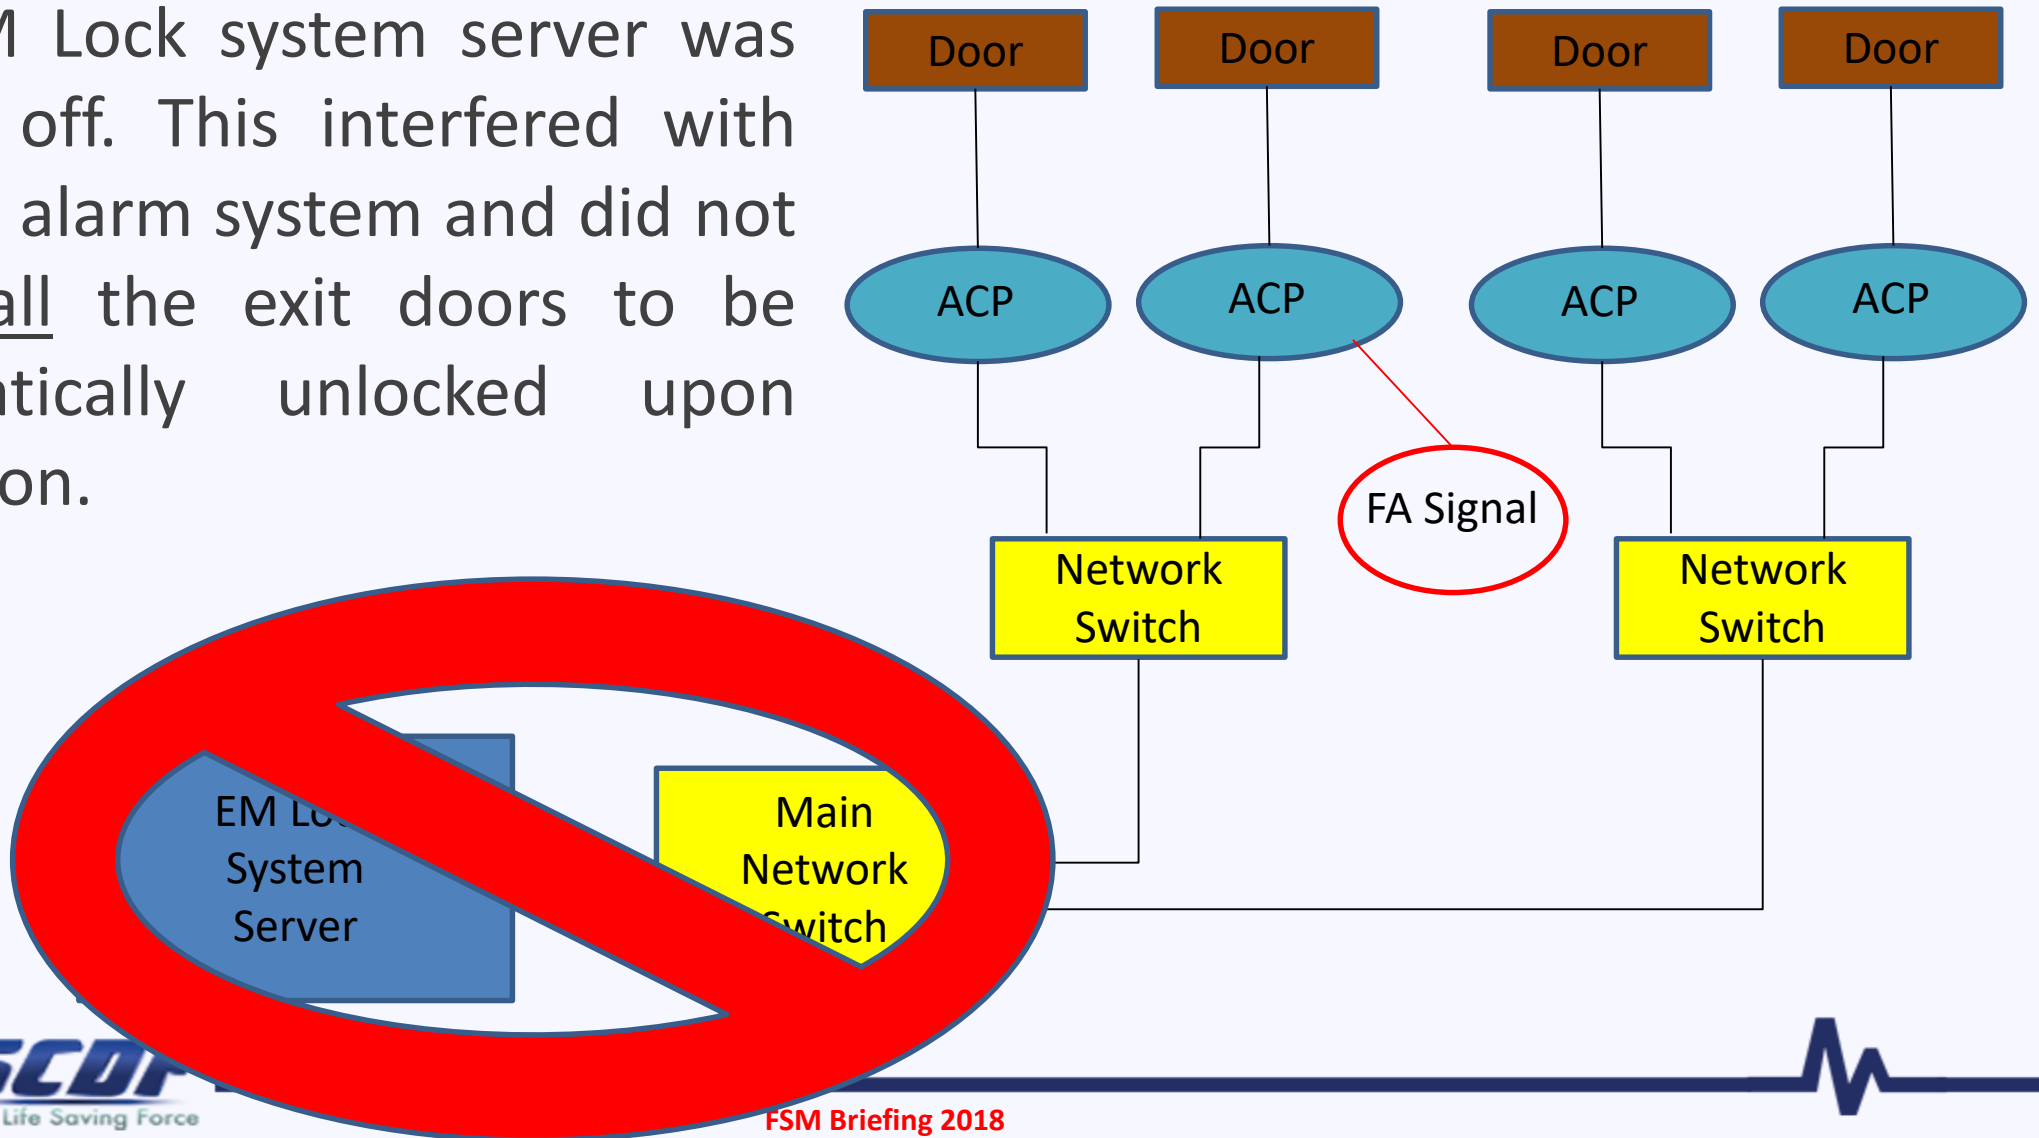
M Lock system server was off. This interfered with alarm system and did not all the exit doors to be tically unlocked upon on.

Door

Door

Door

Door

ACP

ACP

ACP

ACP

FA Signal

Network Switch

Network Switch

EM Lo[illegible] System Server

Main Network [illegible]witch

SCDF
Life Saving Force

FSM Briefing 2018